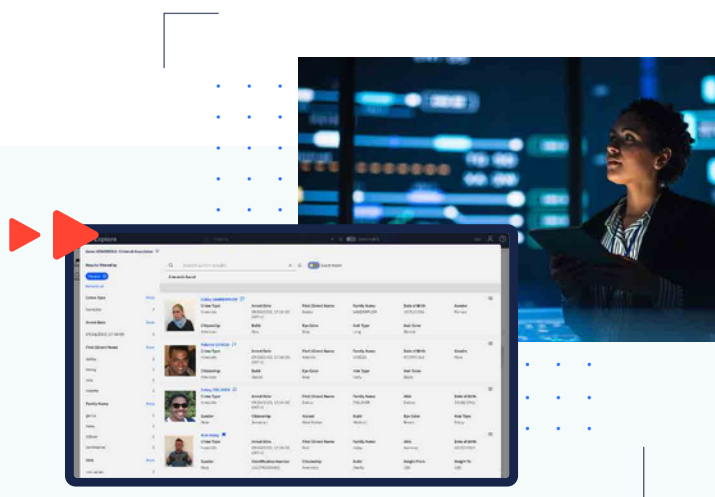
Explore

Results Filtered by

Crime Type

Arrest Date

First (Given) Name

Family Name

Crime Type

Arrest Date

First (Given) Name

Family Name

Date of Birth

Gender

Citizenship

Build

Eye Color

Hair Type

Hair Color

Ethnicity

Accent

Height Ft

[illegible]